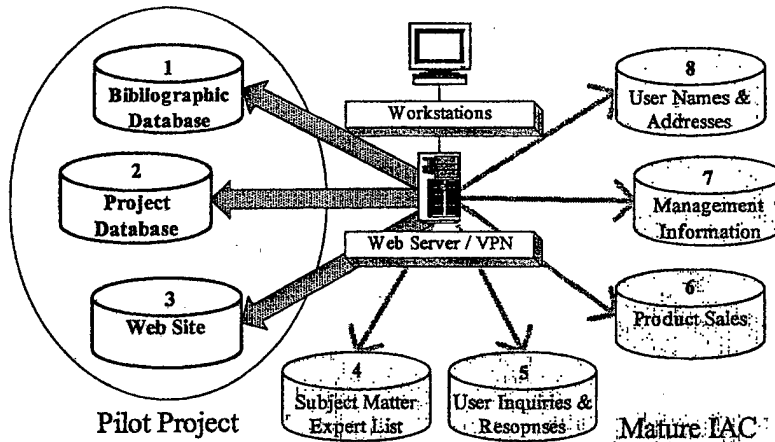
1
Bibliographic Database

2
Project Database

3
Web Site

Workstations

Web Server / VPN

8
User Names & Addresses

7
Management Information

6
Product Sales

4
Subject Matter Expert List

5
User Inquiries & Resopnses

Pilot Project

Mature IAC